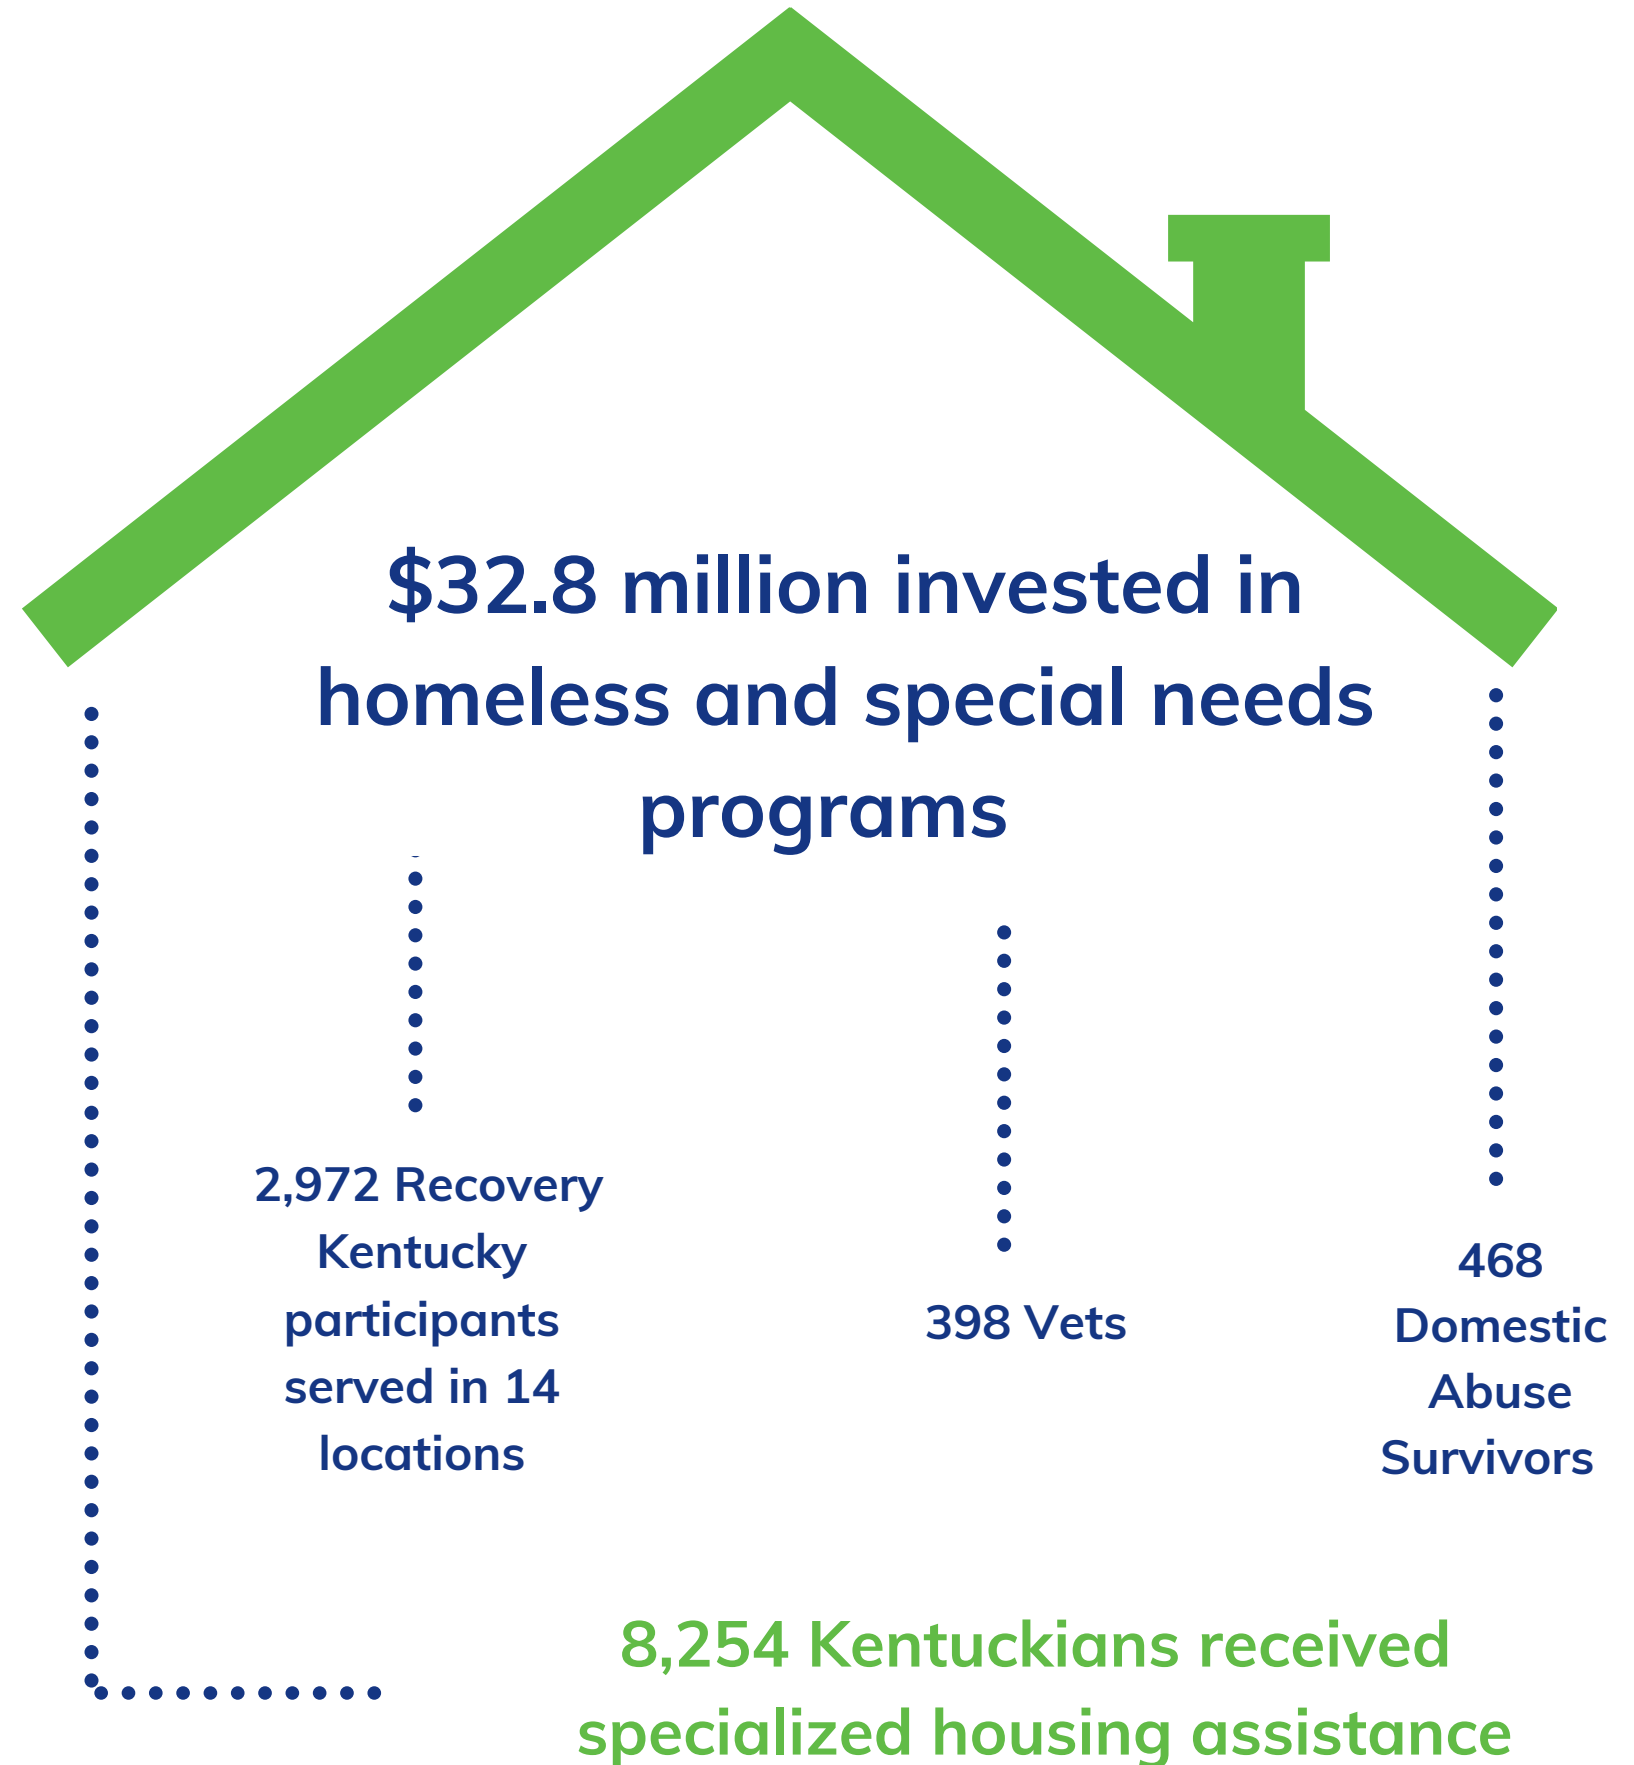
$32.8 million invested in homeless and special needs programs

2,972 Recovery Kentucky participants served in 14 locations

398 Vets

468 Domestic Abuse Survivors

8,254 Kentuckians received specialized housing assistance